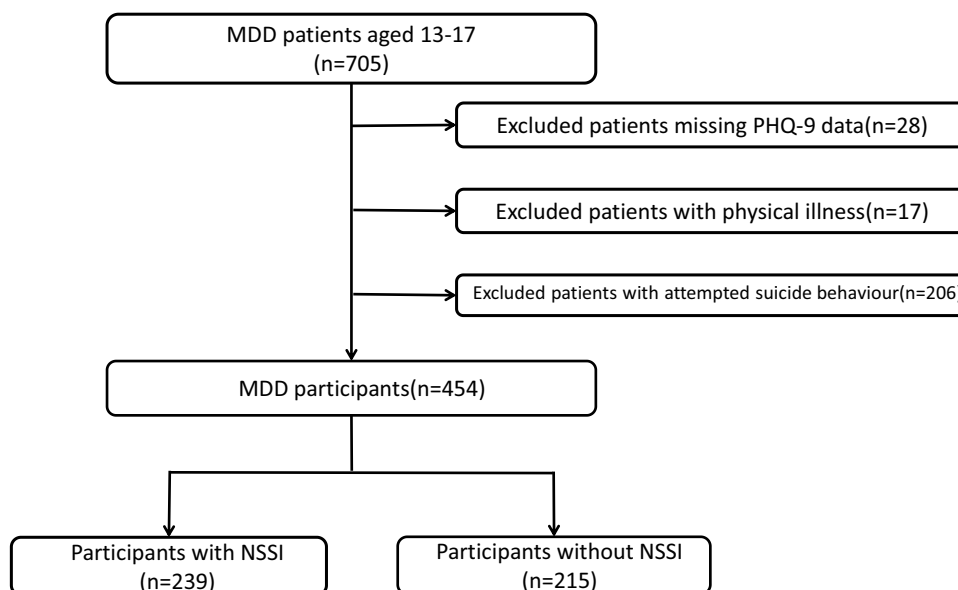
MDD patients aged 13-17
(n=705)

Excluded patients missing PHQ-9 data(n=28)

Excluded patients with physical illness(n=17)

Excluded patients with attempted suicide behaviour(n=206)

MDD participants(n=454)

Participants with NSSI
(n=239)

Participants without NSSI
(n=215)